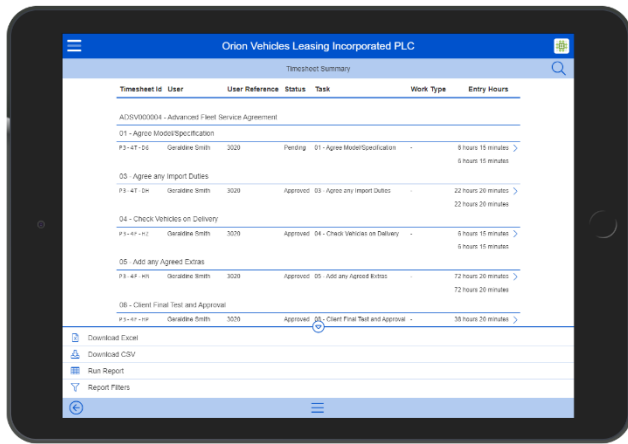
Orion Vehicles Leasing Incorporated PLC

Timesheet Summary

| Timesheet Id | User | User Reference | Status | Task | Work Type | Entry Hours |
|---|---|---|---|---|---|---|
| ADSV000004 - Advanced Fleet Service Agreement | | | | | | |
| 01 - Agree Model/Specification | | | | | | |
| P3-4T-D6 | Geraldine Smith | 3020 | Pending | 01 - Agree Model/Specification | - | 6 hours 15 minutes |
| | | | | | | 6 hours 15 minutes |
| 03 - Agree any Import Duties | | | | | | |
| P3-4T-DH | Geraldine Smith | 3020 | Approved | 03 - Agree any Import Duties | - | 22 hours 20 minutes |
| | | | | | | 22 hours 20 minutes |
| 04 - Check Vehicles on Delivery | | | | | | |
| P3-4Y-KJ | Geraldine Smith | 3020 | Approved | 04 - Check Vehicles on Delivery | - | 6 hours 15 minutes |
| | | | | | | 6 hours 15 minutes |
| 05 - Add any Agreed Extras | | | | | | |
| P3-4P-H6 | Geraldine Smith | 3020 | Approved | 05 - Add any Agreed Extras | - | 72 hours 20 minutes |
| | | | | | | 72 hours 20 minutes |
| 08 - Client Final Test and Approval | | | | | | |
| P3-4Y-HP | Geraldine Smith | 3020 | Approved | 08 - Client Final Test and Approval | - | 36 hours 20 minutes |

Download Excel
Download CSV
Run Report
Report Filters